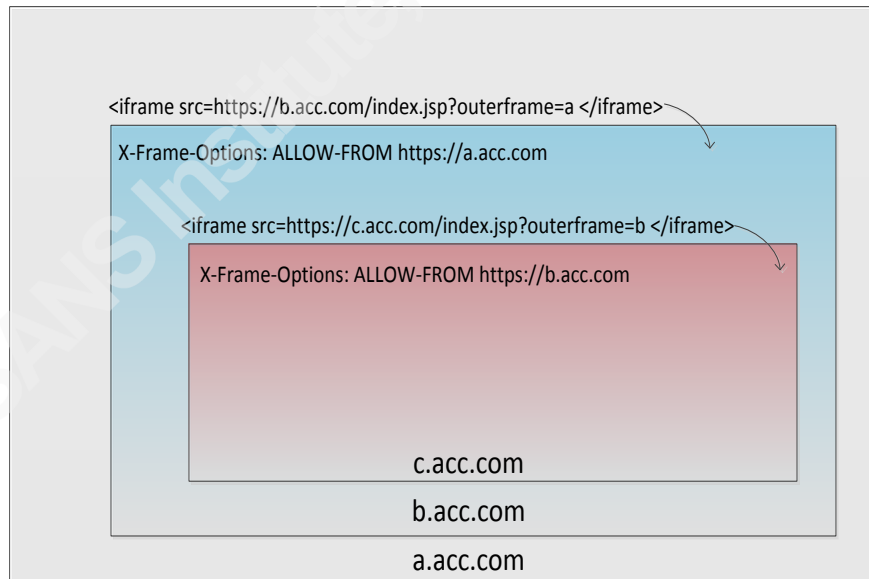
<iframe src=https://b.acc.com/index.jsp?outerframe=a </iframe>

X-Frame-Options: ALLOW-FROM https://a.acc.com

<iframe src=https://c.acc.com/index.jsp?outerframe=b </iframe>

X-Frame-Options: ALLOW-FROM https://b.acc.com

c.acc.com

b.acc.com

a.acc.com

SANS Institute